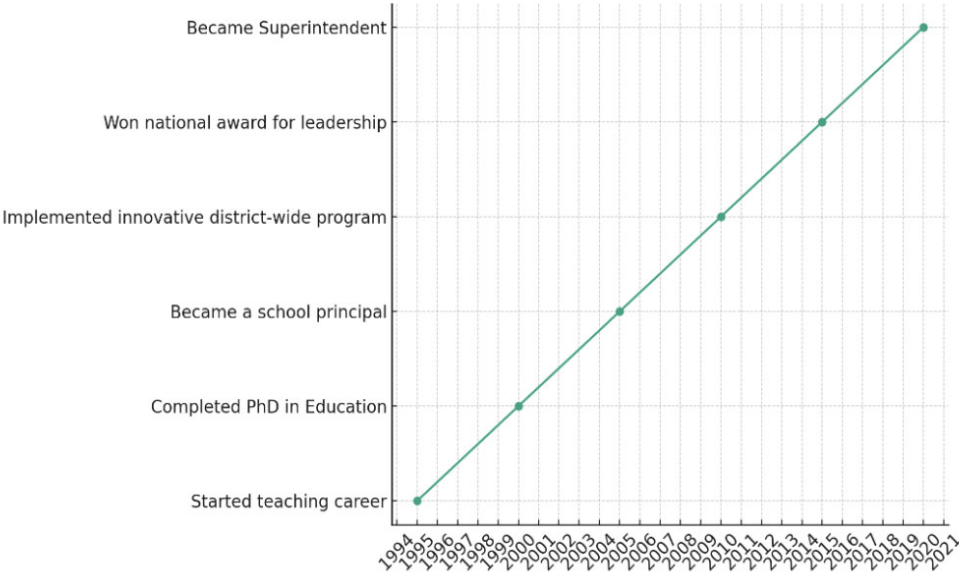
Became Superintendent

Won national award for leadership

Implemented innovative district-wide program

Became a school principal

Completed PhD in Education

Started teaching career

1994 1995 1996 1997 1998 1999 2000 2001 2002 2003 2004 2005 2006 2007 2008 2009 2010 2011 2012 2013 2014 2015 2016 2017 2018 2019 2020 2021